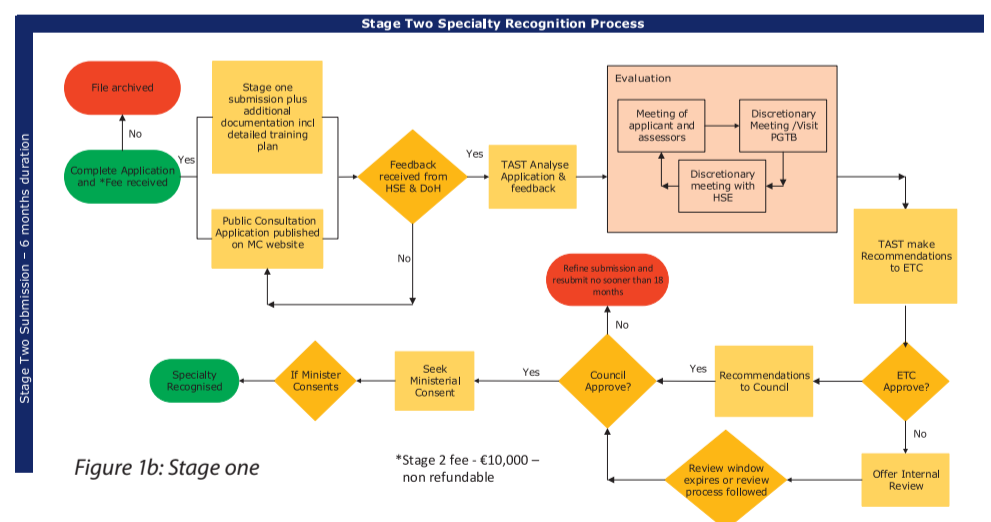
Stage Two Specialty Recognition Process

Stage Two Submission – 6 months duration

File archived

No

Complete Application and *Fee received

Yes

Stage one submission plus additional documentation incl detailed training plan

Public Consultation Application published on MC website

Feedback received from HSE & DoH

Yes

No

TAST Analyse Application & feedback

Evaluation

Meeting of applicant and assessors

Discretionary Meeting /Visit PGTB

Discretionary meeting with HSE

TAST make Recommendations to ETC

ETC Approve?

No

Offer Internal Review

Review window expires or review process followed

Recommendations to Council

Yes

Council Approve?

No

Refine submission and resubmit no sooner than 18 months

Yes

Seek Ministerial Consent

If Minister Consents

Specialty Recognised

Figure 1b: Stage one

*Stage 2 fee - €10,000 – non refundable